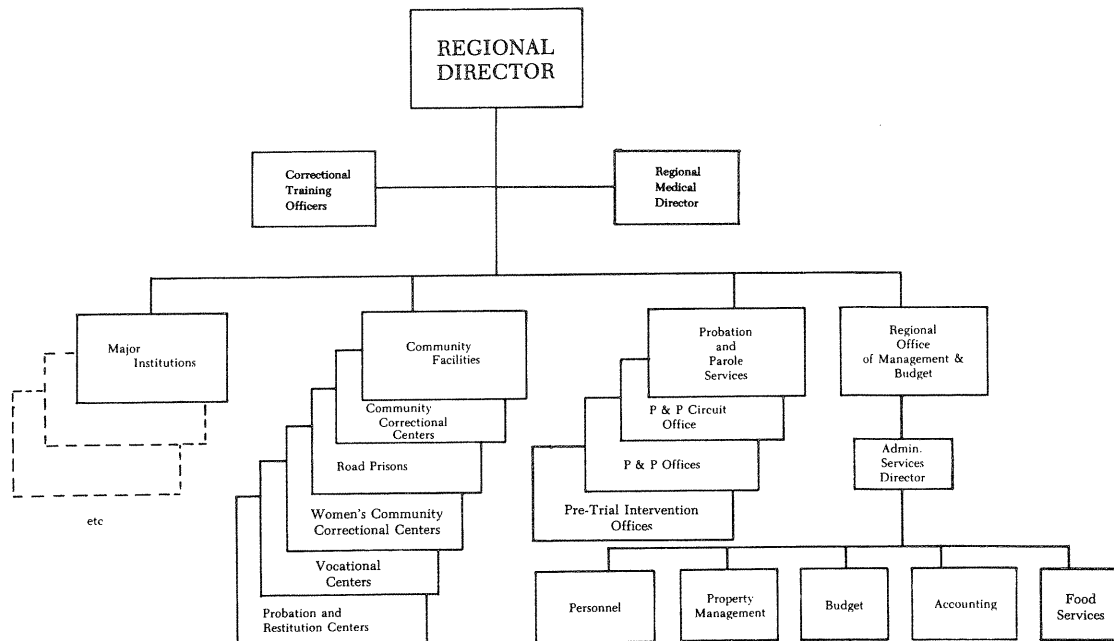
REGIONAL DIRECTOR

Correctional Training Officers

Regional Medical Director

Major Institutions

etc

Community Facilities

Community Correctional Centers

Road Prisons

Women's Community Correctional Centers

Vocational Centers

Probation and Restitution Centers

Probation and Parole Services

P & P Circuit Office

P & P Offices

Pre-Trial Intervention Offices

Regional Office of Management & Budget

Admin. Services Director

Personnel

Property Management

Budget

Accounting

Food Services